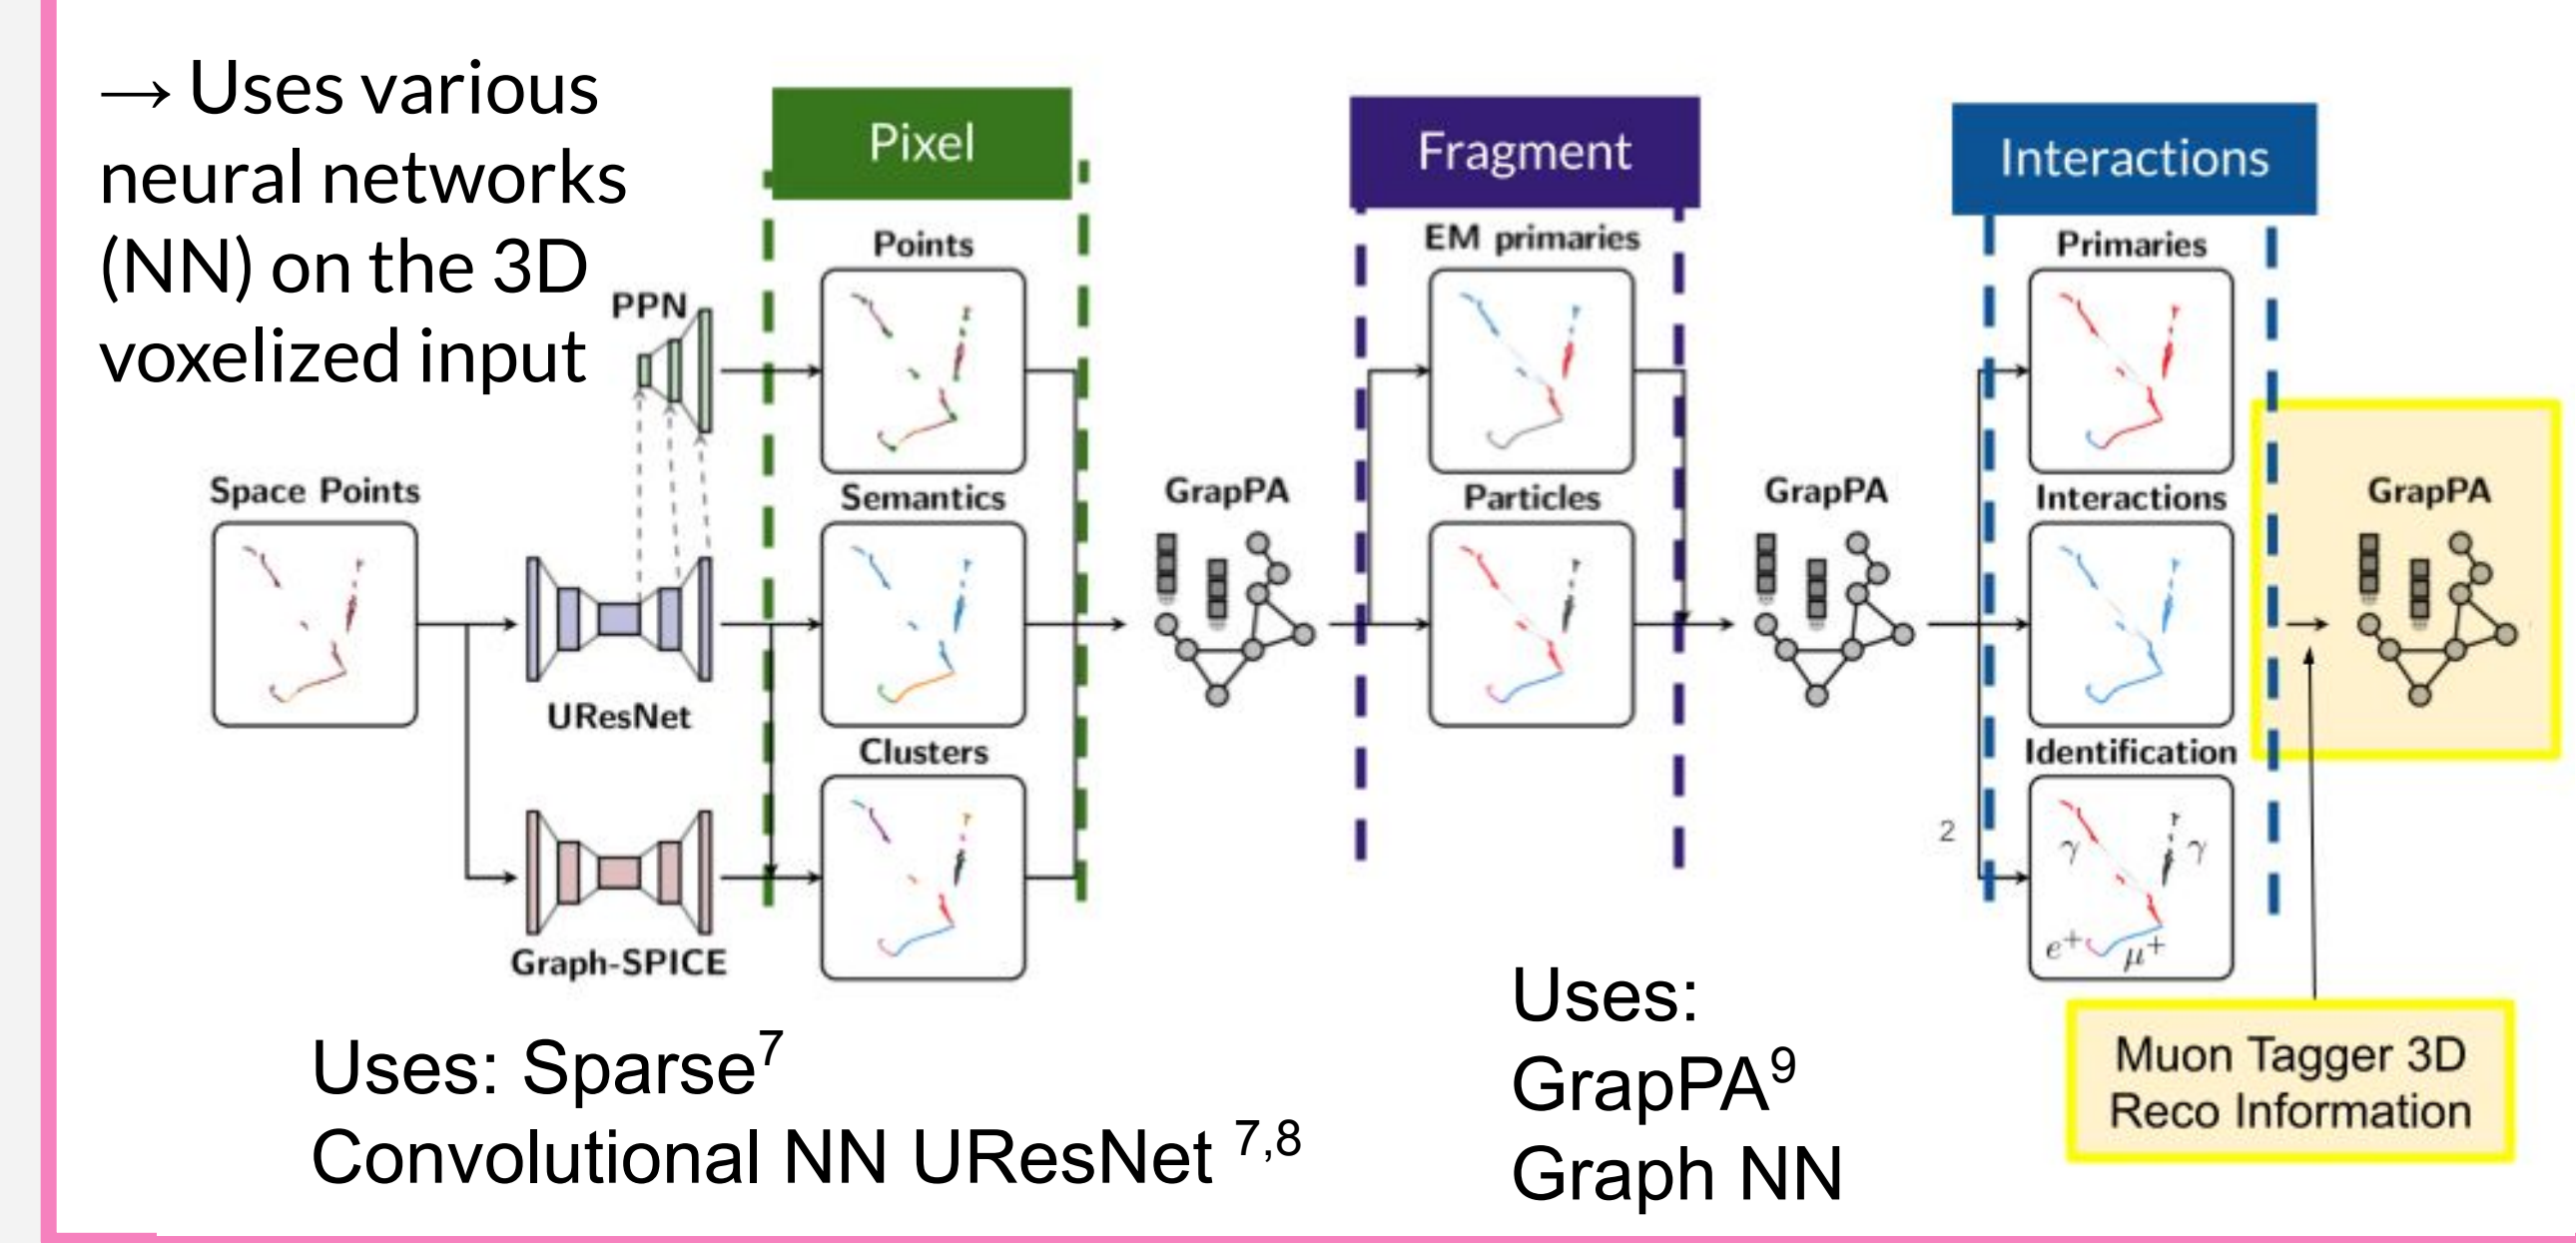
→ Uses various neural networks (NN) on the 3D voxelized input

Pixel

Fragment

Interactions

PPN

Points

EM primaries

Primaries

Space Points

Semantics

GrapPA

Particles

GrapPA

Interactions

GrapPA

UResNet

Clusters

Identification

2

$\gamma$ $\gamma$

$e^+$ $\mu^+$

Graph-SPICE

Uses: Sparse$^7$ Convolutional NN UResNet $^{7,8}$

Uses: GrapPA$^9$ Graph NN

Muon Tagger 3D Reco Information